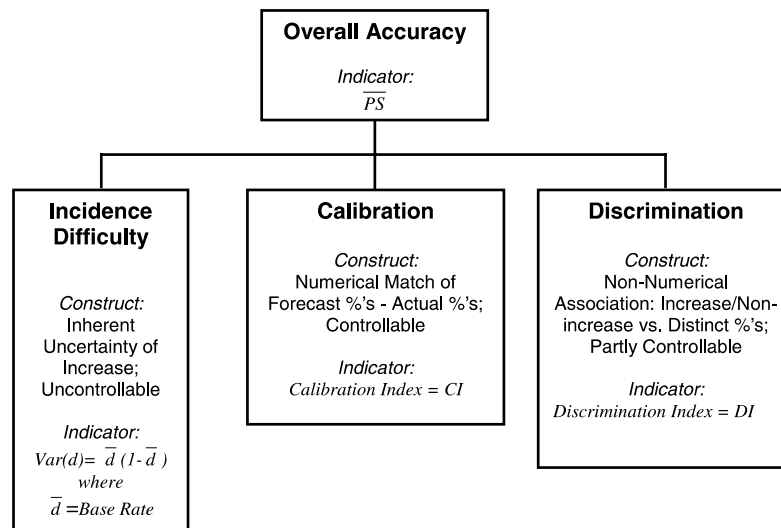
Overall Accuracy

Indicator:
$\overline{PS}$

Incidence Difficulty

Construct:
Inherent Uncertainty of Increase; Uncontrollable

Indicator:
$Var(d)= \overline{d}\,(1-\overline{d}\,)$
where
$\overline{d}$ =Base Rate

Calibration

Construct:
Numerical Match of Forecast %'s - Actual %'s; Controllable

Indicator:
$Calibration\ Index = CI$

Discrimination

Construct:
Non-Numerical Association: Increase/Non-increase vs. Distinct %'s; Partly Controllable

Indicator:
$Discrimination\ Index = DI$